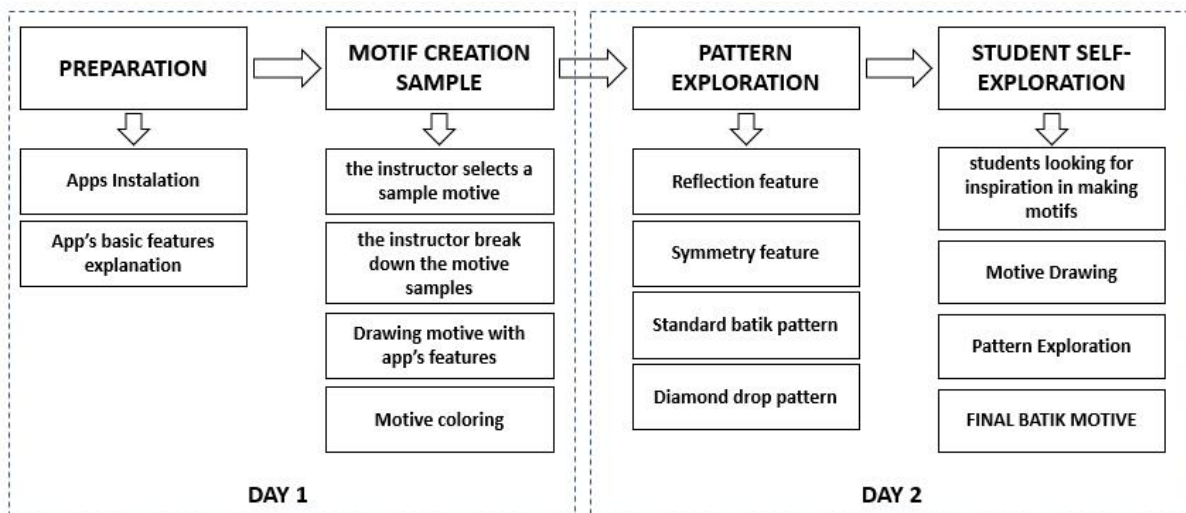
PREPARATION

Apps Instalation

App's basic features explanation

MOTIF CREATION SAMPLE

the instructor selects a sample motive

the instructor break down the motive samples

Drawing motive with app's features

Motive coloring

DAY 1

PATTERN EXPLORATION

Reflection feature

Symmetry feature

Standard batik pattern

Diamond drop pattern

STUDENT SELF-EXPLORATION

students looking for inspiration in making motifs

Motive Drawing

Pattern Exploration

FINAL BATIK MOTIVE

DAY 2